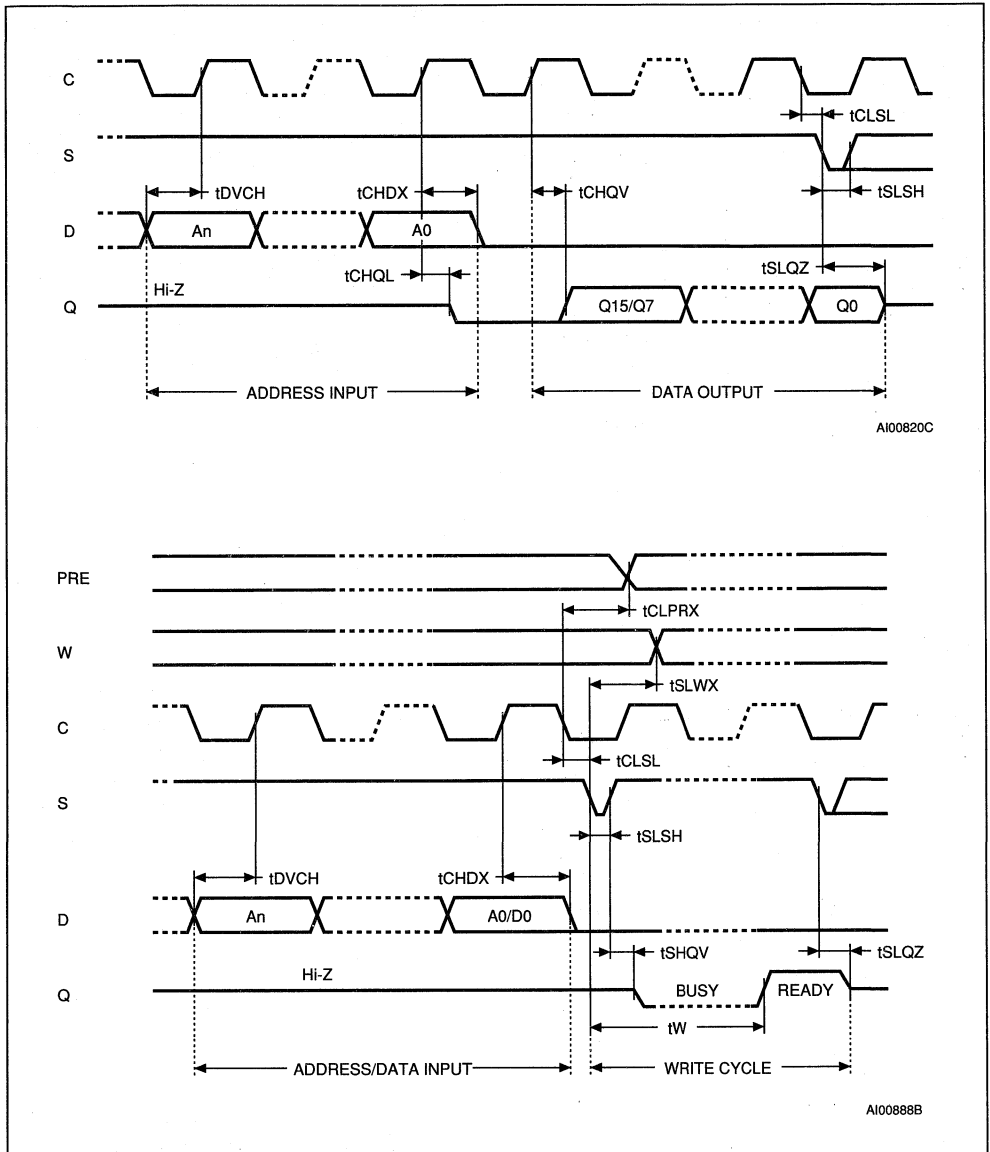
C

tCLSL

S

tDVCH

tCHDX

tCHQV

tSLSH

D

An

A0

tCHQL

tSLQZ

Hi-Z

Q

Q15/Q7

Q0

ADDRESS INPUT

DATA OUTPUT

AI00820C

PRE

tCLPRX

W

tSLWX

C

tCLSL

S

tSLSH

tDVCH

tCHDX

D

An

A0/D0

tSHQV

tSLQZ

Hi-Z

Q

BUSY

READY

tW

ADDRESS/DATA INPUT

WRITE CYCLE

AI00888B